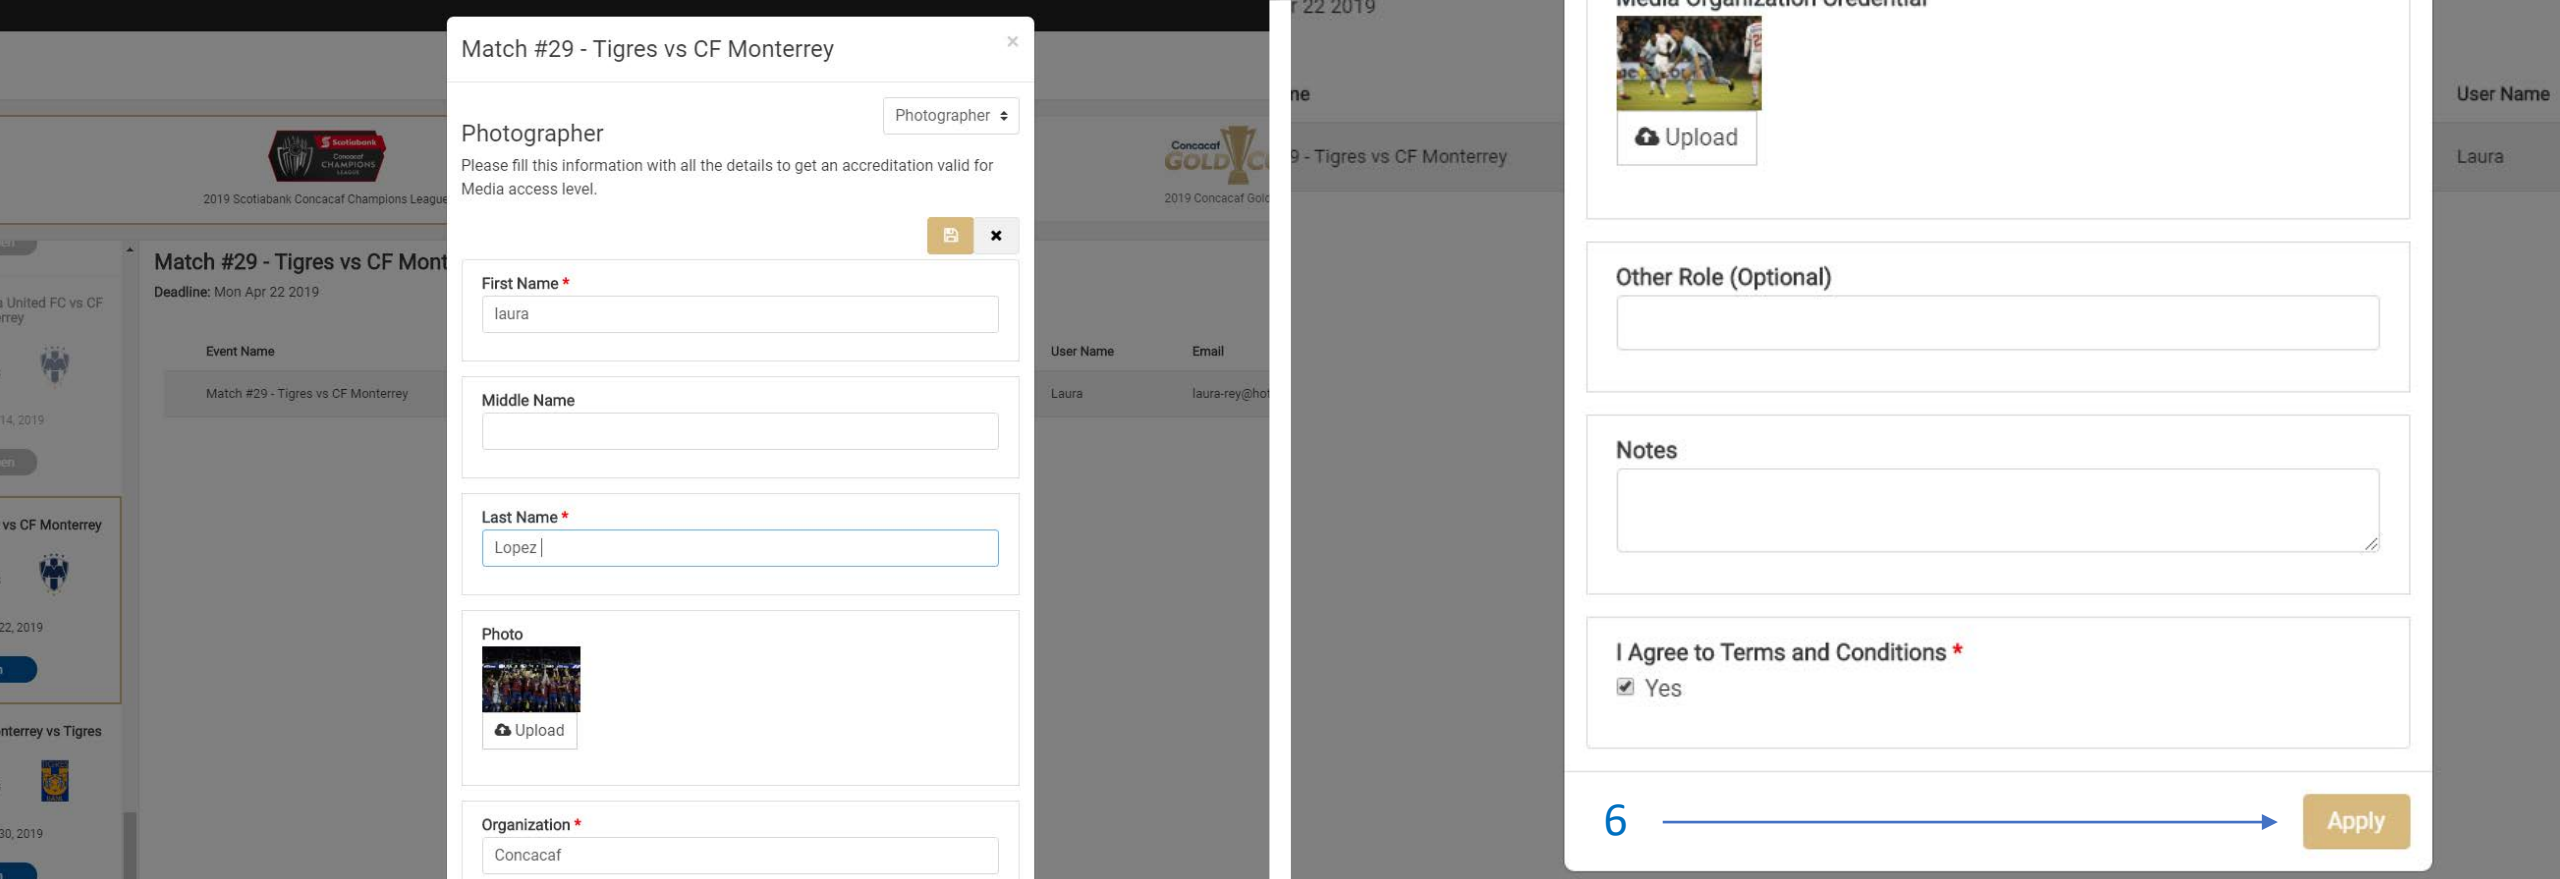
Match #29 - Tigres vs CF Monterrey

×

Photographer

Photographer

Please fill this information with all the details to get an accreditation valid for Media access level.

First Name *

laura

Middle Name

Last Name *

Lopez

Photo

Upload

Organization *

Concacaf

Scotiabank Concacaf Champions League

2019 Scotiabank Concacaf Champions League

Concacaf Gold Cup

2019 Concacaf Gold

Match #29 - Tigres vs CF Mont

Deadline: Mon Apr 22 2019

a United FC vs CF rrey

14, 2019

vs CF Monterrey

22, 2019

nterrey vs Tigres

30, 2019

Event Name

Match #29 - Tigres vs CF Monterrey

User Name

Email

Laura

laura-rey@hot

r 22 2019

ne

9 - Tigres vs CF Monterrey

User Name

Laura

Media Organization Credential

Upload

Other Role (Optional)

Notes

I Agree to Terms and Conditions *

Yes

6

Apply